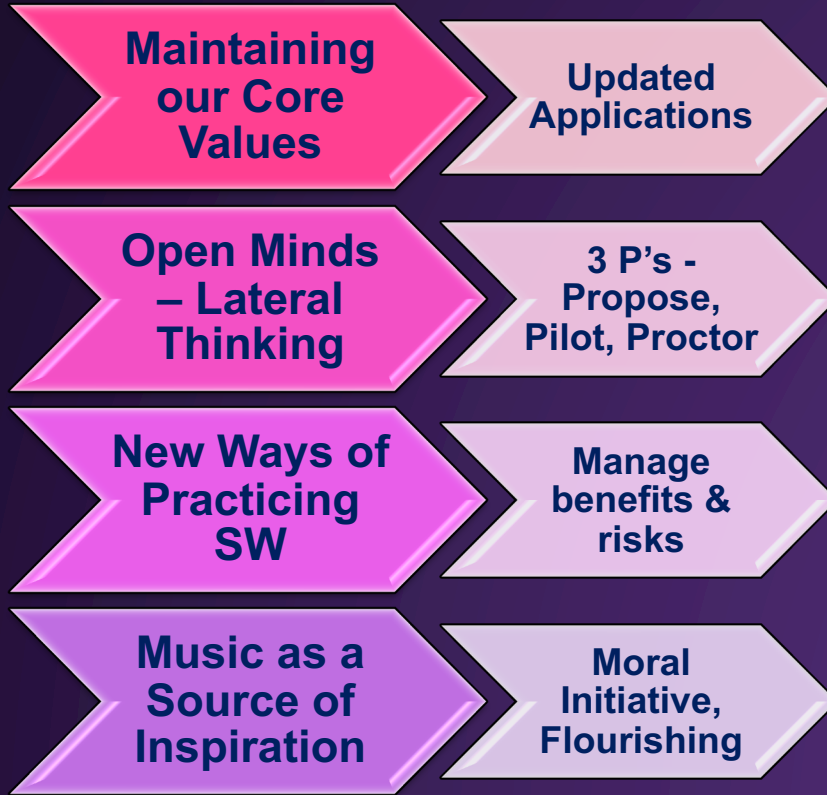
Maintaining our Core Values

Updated Applications

Open Minds – Lateral Thinking

3 P’s - Propose, Pilot, Proctor

New Ways of Practicing SW

Manage benefits & risks

Music as a Source of Inspiration

Moral Initiative, Flourishing